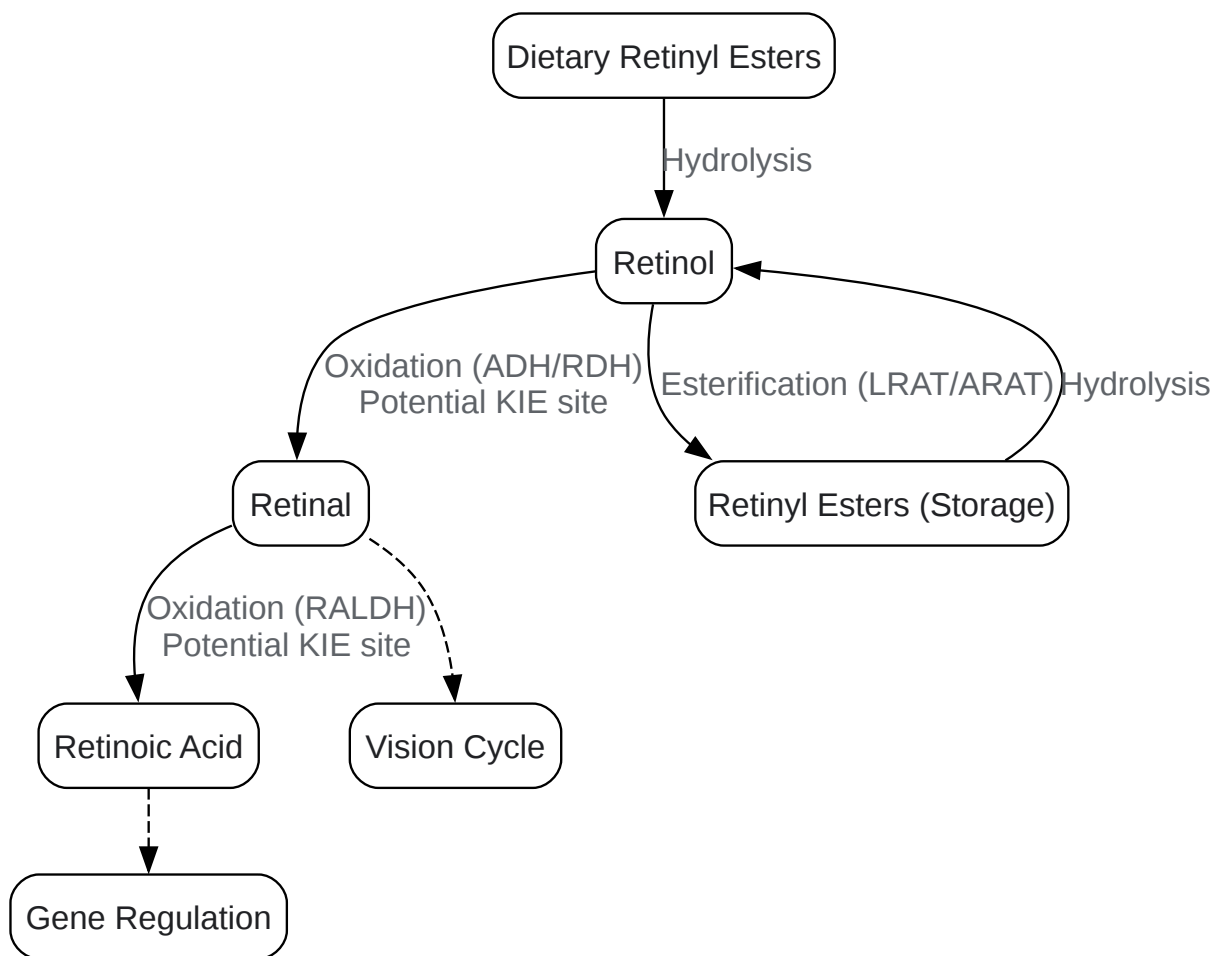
Dietary Retinyl Esters

Hydrolysis

Retinol

Oxidation (ADH/RDH)
Potential KIE site

Esterification (LRAT/ARAT)

Hydrolysis

Retinal

Retinyl Esters (Storage)

Oxidation (RALDH)
Potential KIE site

Retinoic Acid

Vision Cycle

Gene Regulation